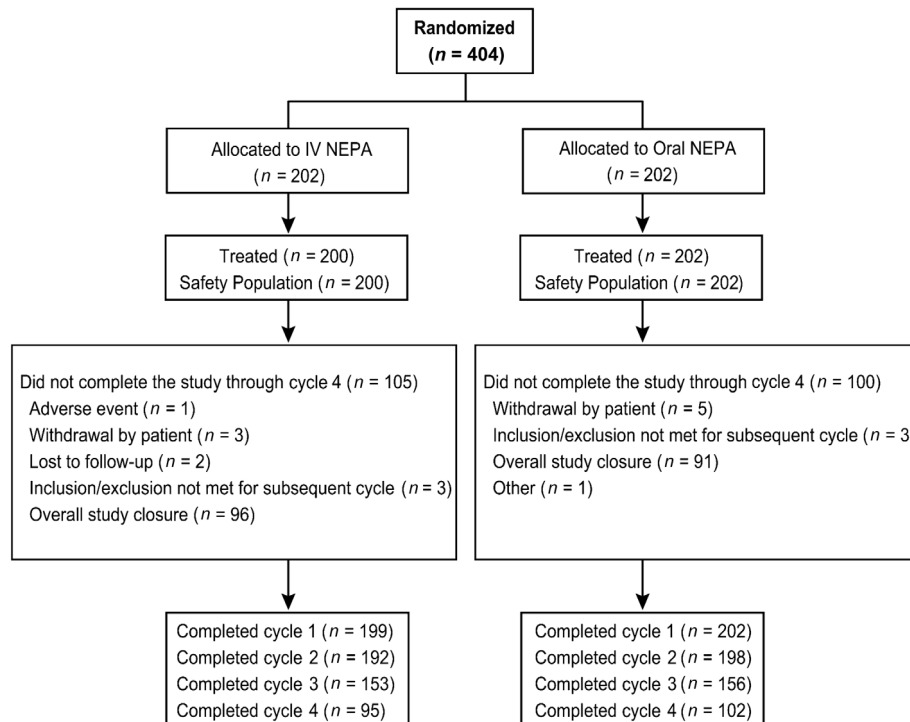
Randomized
($n$ = 404)

Allocated to IV NEPA
($n$ = 202)

Treated ($n$ = 200)
Safety Population ($n$ = 200)

Did not complete the study through cycle 4 ($n$ = 105)
Adverse event ($n$ = 1)
Withdrawal by patient ($n$ = 3)
Lost to follow-up ($n$ = 2)
Inclusion/exclusion not met for subsequent cycle ($n$ = 3)
Overall study closure ($n$ = 96)

Completed cycle 1 ($n$ = 199)
Completed cycle 2 ($n$ = 192)
Completed cycle 3 ($n$ = 153)
Completed cycle 4 ($n$ = 95)

Allocated to Oral NEPA
($n$ = 202)

Treated ($n$ = 202)
Safety Population ($n$ = 202)

Did not complete the study through cycle 4 ($n$ = 100)
Withdrawal by patient ($n$ = 5)
Inclusion/exclusion not met for subsequent cycle ($n$ = 3
Overall study closure ($n$ = 91)
Other ($n$ = 1)

Completed cycle 1 ($n$ = 202)
Completed cycle 2 ($n$ = 198)
Completed cycle 3 ($n$ = 156)
Completed cycle 4 ($n$ = 102)